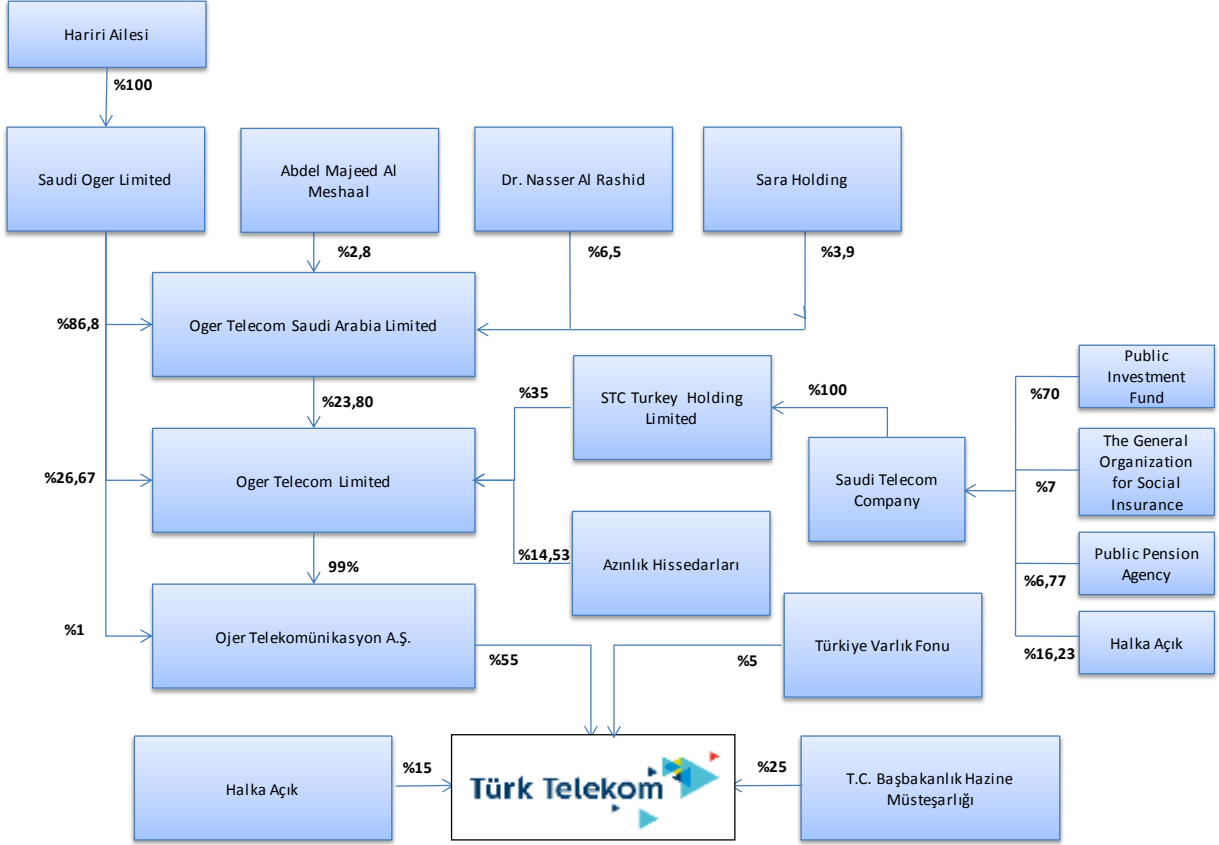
Hariri Ailesi

%100

Saudi Oger Limited

Abdel Majeed Al Meshaal

Dr. Nasser Al Rashid

Sara Holding

%2,8

%6,5

%3,9

%86,8

Oger Telecom Saudi Arabia Limited

Public Investment Fund

%35

STC Turkey Holding Limited

%100

%70

%23,80

The General Organization for Social Insurance

%26,67

Oger Telecom Limited

Saudi Telecom Company

%7

%14,53

Azınlık Hissedarları

Public Pension Agency

99%

%6,77

%1

Ojer Telekomünikasyon A.Ş.

Türkiye Varlık Fonu

Halka Açık

%55

%5

%16,23

Halka Açık

%15

Türk Telekom

%25

T.C. Başbakanlık Hazine Müsteşarlığı